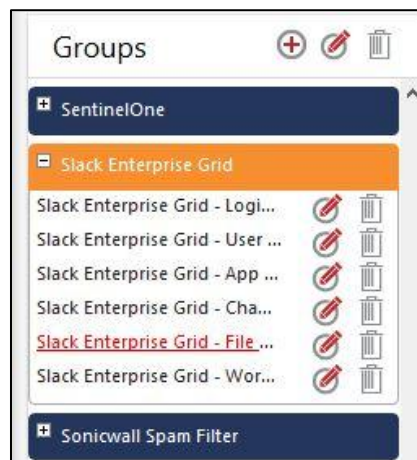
Groups

SentinelOne

Slack Enterprise Grid

Slack Enterprise Grid - Logi...
Slack Enterprise Grid - User ...
Slack Enterprise Grid - App ...
Slack Enterprise Grid - Cha...
Slack Enterprise Grid - File ...
Slack Enterprise Grid - Wor...

Sonicwall Spam Filter